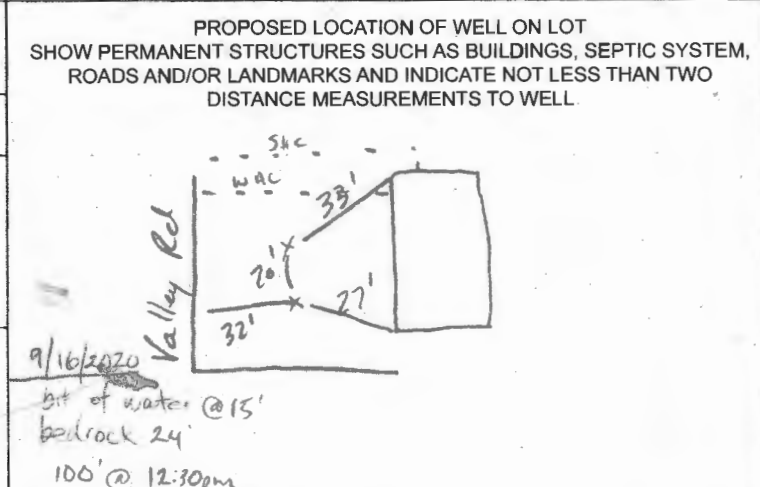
PROPOSED LOCATION OF WELL ON LOT
SHOW PERMANENT STRUCTURES SUCH AS BUILDINGS, SEPTIC SYSTEM, ROADS AND/OR LANDMARKS AND INDICATE NOT LESS THAN TWO DISTANCE MEASUREMENTS TO WELL

SHC
WAC
33'
20'
27'
32'
Valley Rd

9/16/2020
bit of water @15'
bedrock 24'
100' @ 12:30pm